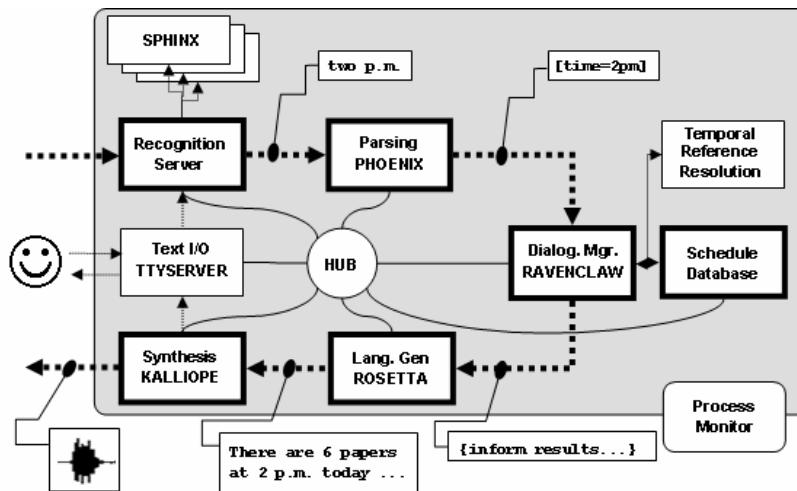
SPHINX

two p.m.

[time=2pm]

Recognition Server

Parsing PHOENIX

Temporal Reference Resolution

Text I/O TTYSERVER

HUB

Dialog. Mgr. RAVENCLAW

Schedule Database

Synthesis KALLIOPE

Lang. Gen ROSETTA

Process Monitor

There are 6 papers at 2 p.m. today ...

{inform results...}